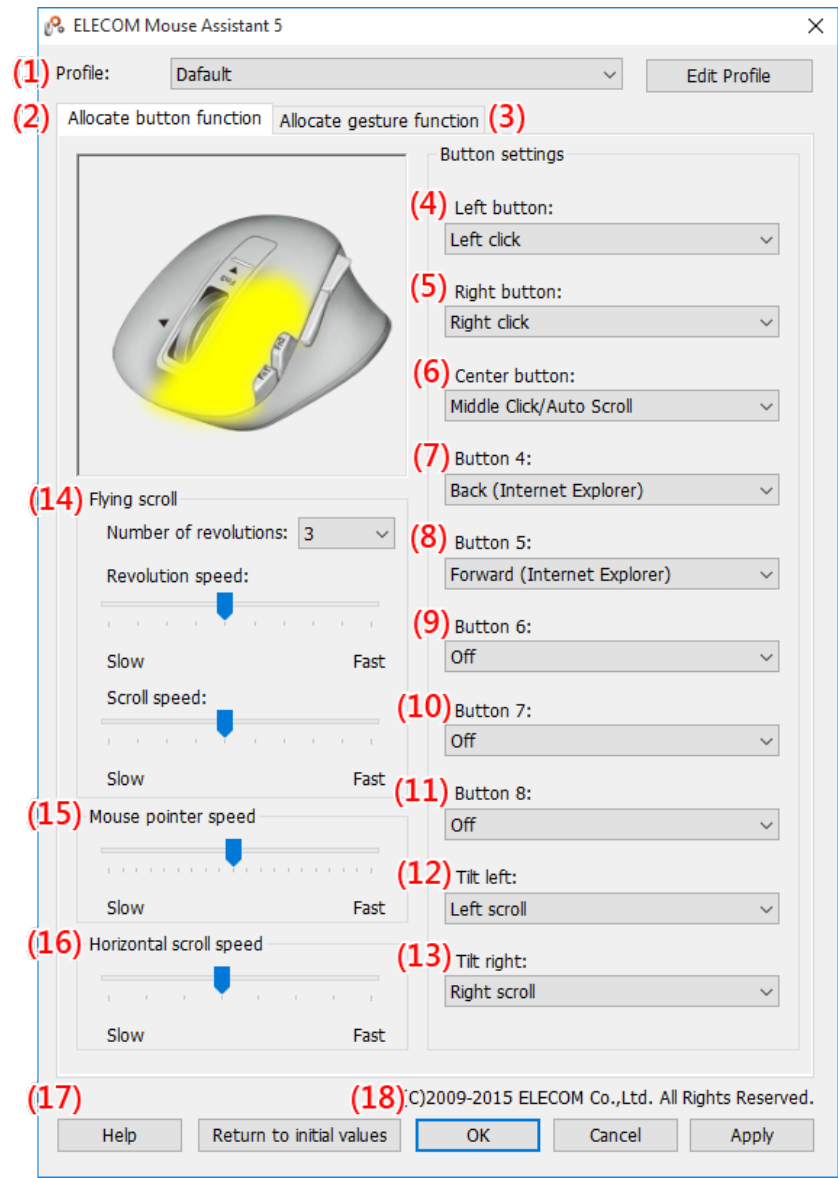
ELECOM Mouse Assistant 5

(1) Profile: Dafault

Edit Profile

(2) Allocate button function

Allocate gesture function (3)

Button settings

(4) Left button:
Left click

(5) Right button:
Right click

(6) Center button:
Middle Click/Auto Scroll

(7) Button 4:
Back (Internet Explorer)

(8) Button 5:
Forward (Internet Explorer)

(9) Button 6:
Off

(10) Button 7:
Off

(11) Button 8:
Off

(12) Tilt left:
Left scroll

(13) Tilt right:
Right scroll

(14) Flying scroll

Number of revolutions: 3

Revolution speed:

Slow Fast

Scroll speed:

Slow Fast

(15) Mouse pointer speed

Slow Fast

(16) Horizontal scroll speed

Slow Fast

(17)

(18) (C)2009-2015 ELECOM Co.,Ltd. All Rights Reserved.

Help

Return to initial values

OK

Cancel

Apply